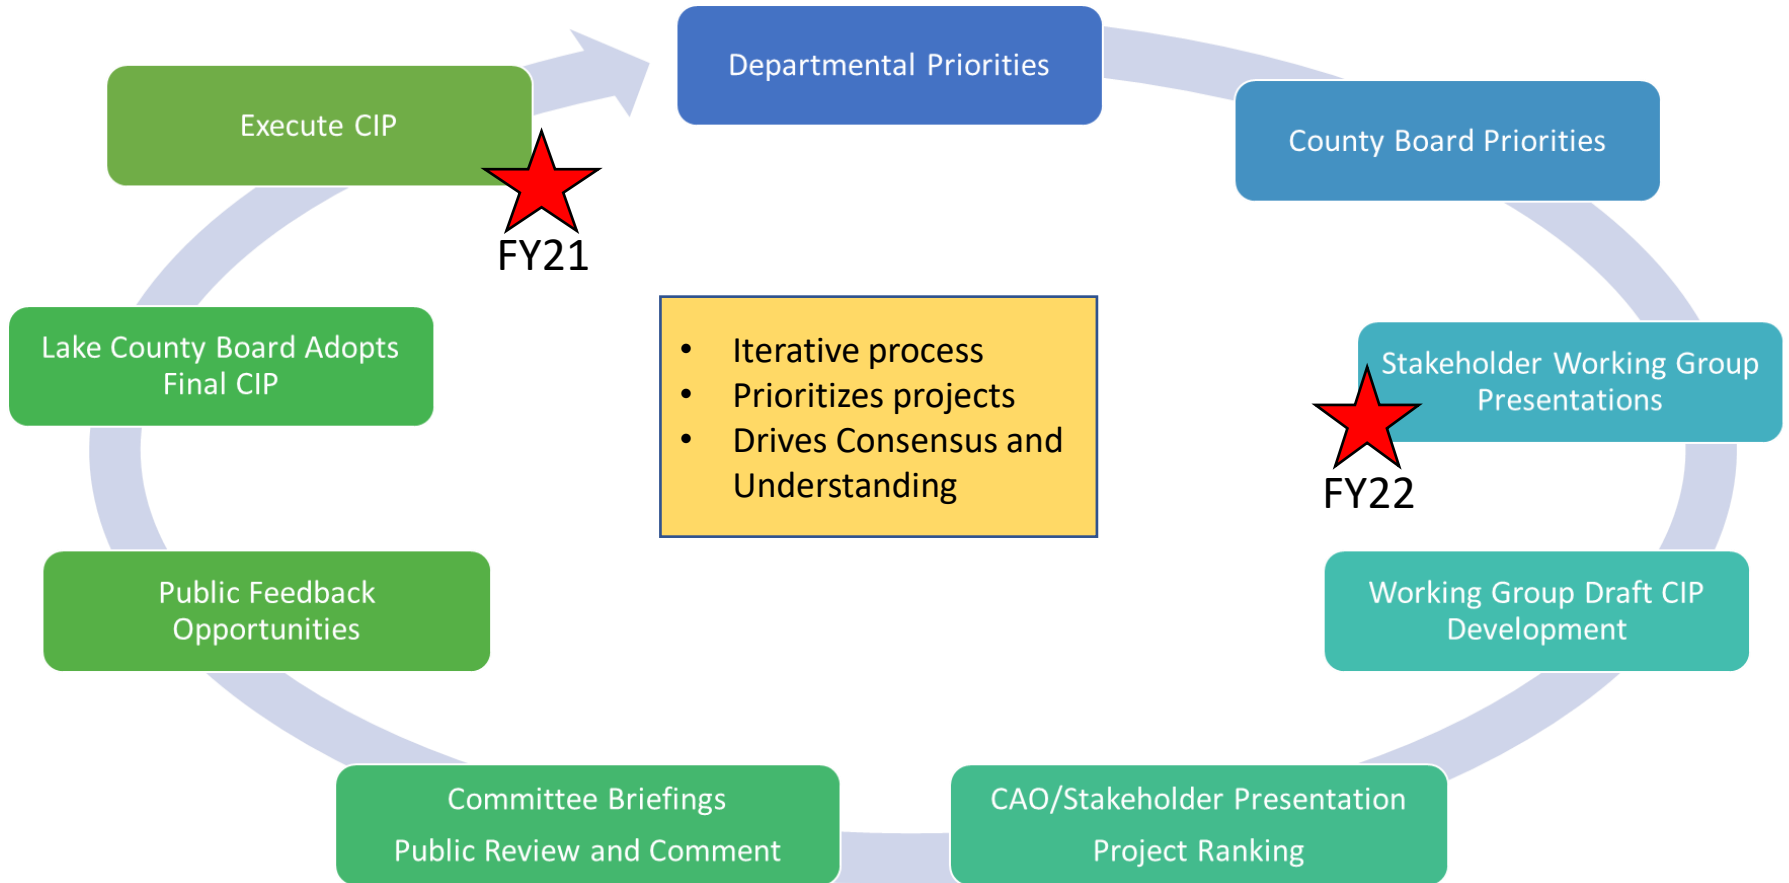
Departmental Priorities

County Board Priorities

Stakeholder Working Group Presentations

FY22

Working Group Draft CIP Development

CAO/Stakeholder Presentation

Project Ranking

Committee Briefings

Public Review and Comment

Public Feedback Opportunities

Lake County Board Adopts Final CIP

Execute CIP

FY21

- Iterative process
- Prioritizes projects
- Drives Consensus and Understanding